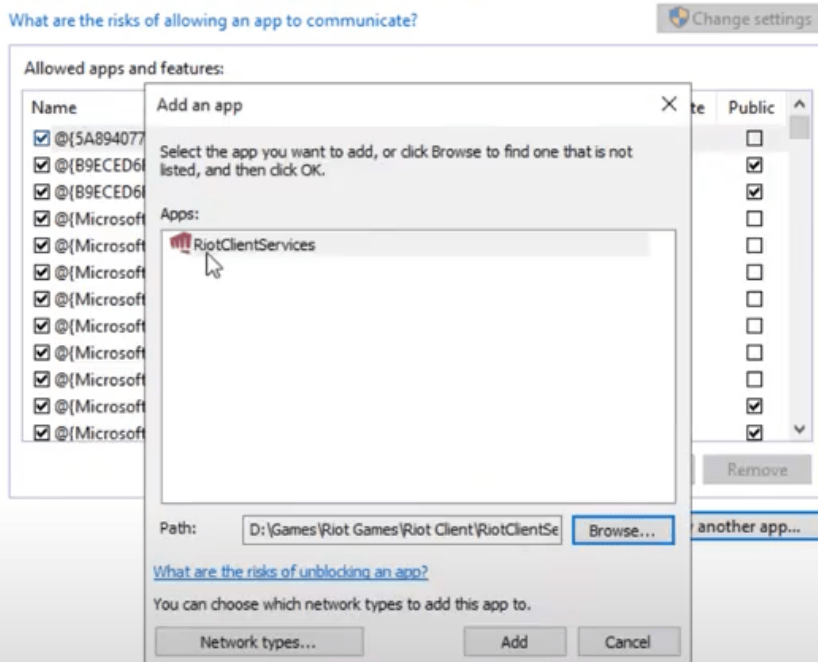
What are the risks of allowing an app to communicate?

Change settings

Allowed apps and features:

Name

@{5A894077

@{B9ECED6I

@{B9ECED6I

@{Microsoft

@{Microsof

@{Microsof

@{Microsof

@{Microsof

@{Microsof

@{Microsof

@{Microsof

@{Microsof

te Public

Remove

another app...

Add an app

Select the app you want to add, or click Browse to find one that is not listed, and then click OK.

Apps:

RiotClientServices

Path: D:\Games\Riot Games\Riot Client\RiotClientSe

Browse...

What are the risks of unblocking an app?

You can choose which network types to add this app to.

Network types...

Add

Cancel